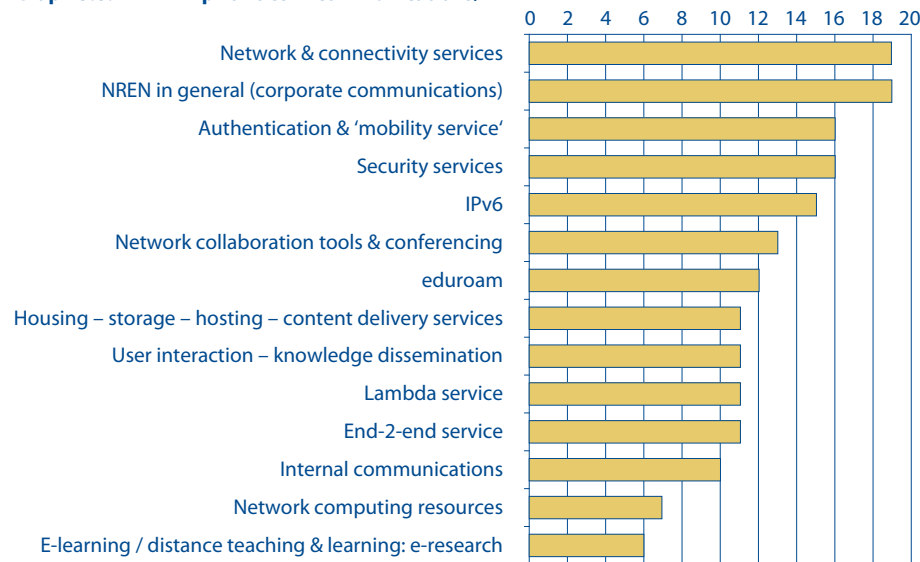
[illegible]

0 2 4 6 8 10 12 14 16 18 20

Network & connectivity services
NREN in general (corporate communications)
Authentication & 'mobility service'
Security services
IPv6
Network collaboration tools & conferencing
eduroam
Housing – storage – hosting – content delivery services
User interaction – knowledge dissemination
Lambda service
End-2-end service
Internal communications
Network computing resources
E-learning / distance teaching & learning: e-research